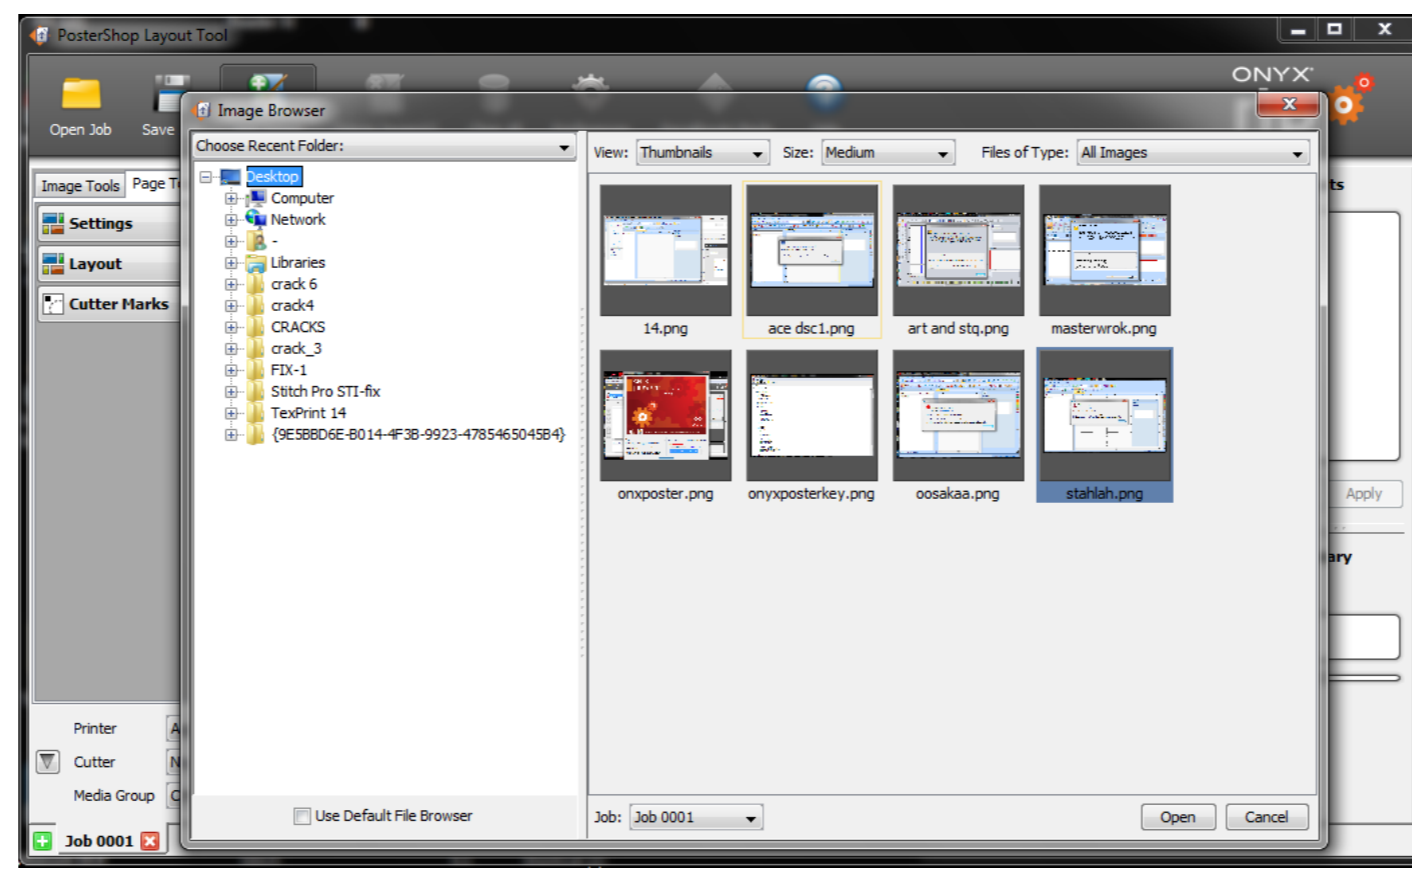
PosterShop Layout Tool

Open Job
Save

ONYX

Image Tools
Page T

Settings
Layout
Cutter Marks

Printer
Cutter
Media Group

Job 0001

Image Browser

Choose Recent Folder:

Desktop
Computer
Network
-
Libraries
crack 6
crack4
CRACKS
crack_3
FIX-1
Stitch Pro STI-fix
TexPrint 14
{9E5BBD6E-B014-4F3B-9923-4785465045B4}

Use Default File Browser

View: Thumbnails
Size: Medium
Files of Type: All Images

14.png
ace dsc1.png
art and stq.png
masterwrok.png
onxposter.png
onyxposterkey.png
oosakaa.png
stahlah.png

Job: Job 0001
Open
Cancel

ts
Apply
ary